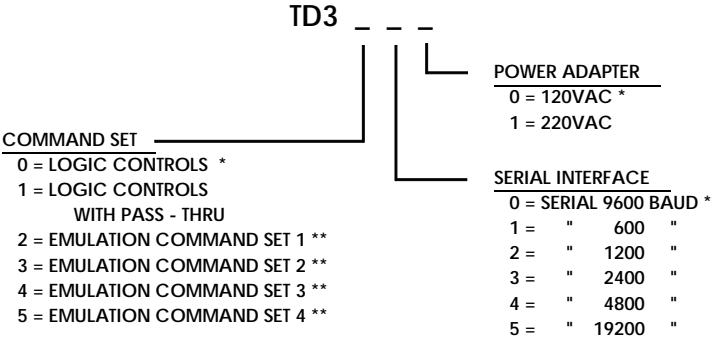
TD3 _ _ _

POWER ADAPTER
0 = 120VAC *
1 = 220VAC

COMMAND SET
0 = LOGIC CONTROLS *
1 = LOGIC CONTROLS WITH PASS - THRU
2 = EMULATION COMMAND SET 1 **
3 = EMULATION COMMAND SET 2 **
4 = EMULATION COMMAND SET 3 **
5 = EMULATION COMMAND SET 4 **

SERIAL INTERFACE
0 = SERIAL 9600 BAUD *
1 = " 600 "
2 = " 1200 "
3 = " 2400 "
4 = " 4800 "
5 = " 19200 "